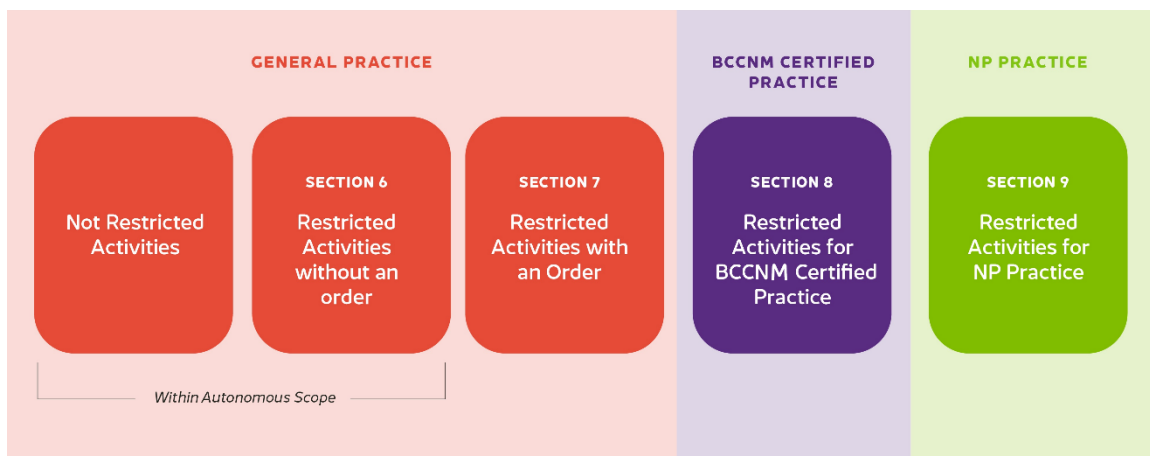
GENERAL PRACTICE

BCCNM CERTIFIED PRACTICE

NP PRACTICE

Not Restricted Activities

SECTION 6

Restricted Activities without an order

SECTION 7

Restricted Activities with an Order

SECTION 8

Restricted Activities for BCCNM Certified Practice

SECTION 9

Restricted Activities for NP Practice

Within Autonomous Scope